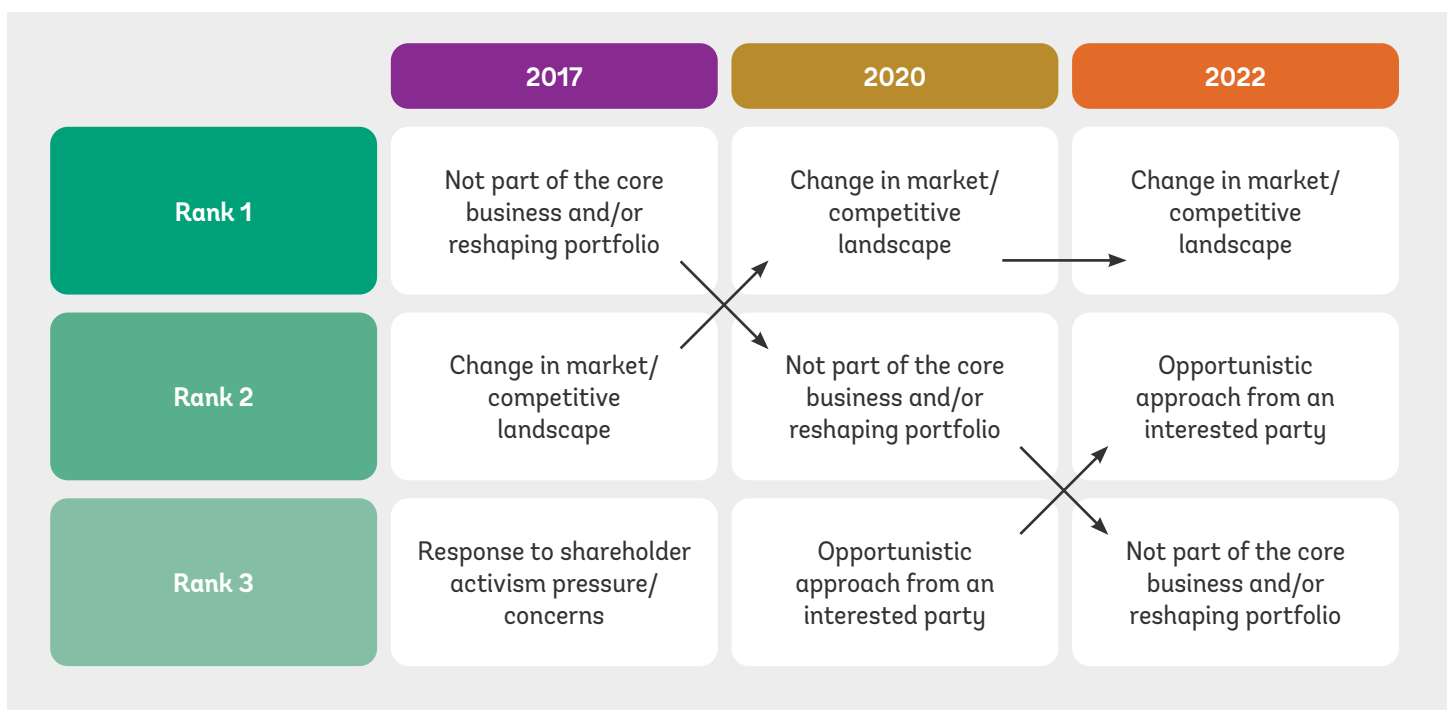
|  | 2017 | 2020 | 2022 |
|---|---|---|---|
| Rank 1 | Not part of the core business and/or reshaping portfolio | Change in market/ competitive landscape | Change in market/ competitive landscape |
| Rank 2 | Change in market/ competitive landscape | Not part of the core business and/or reshaping portfolio | Opportunistic approach from an interested party |
| Rank 3 | Response to shareholder activism pressure/ concerns | Opportunistic approach from an interested party | Not part of the core business and/or reshaping portfolio |